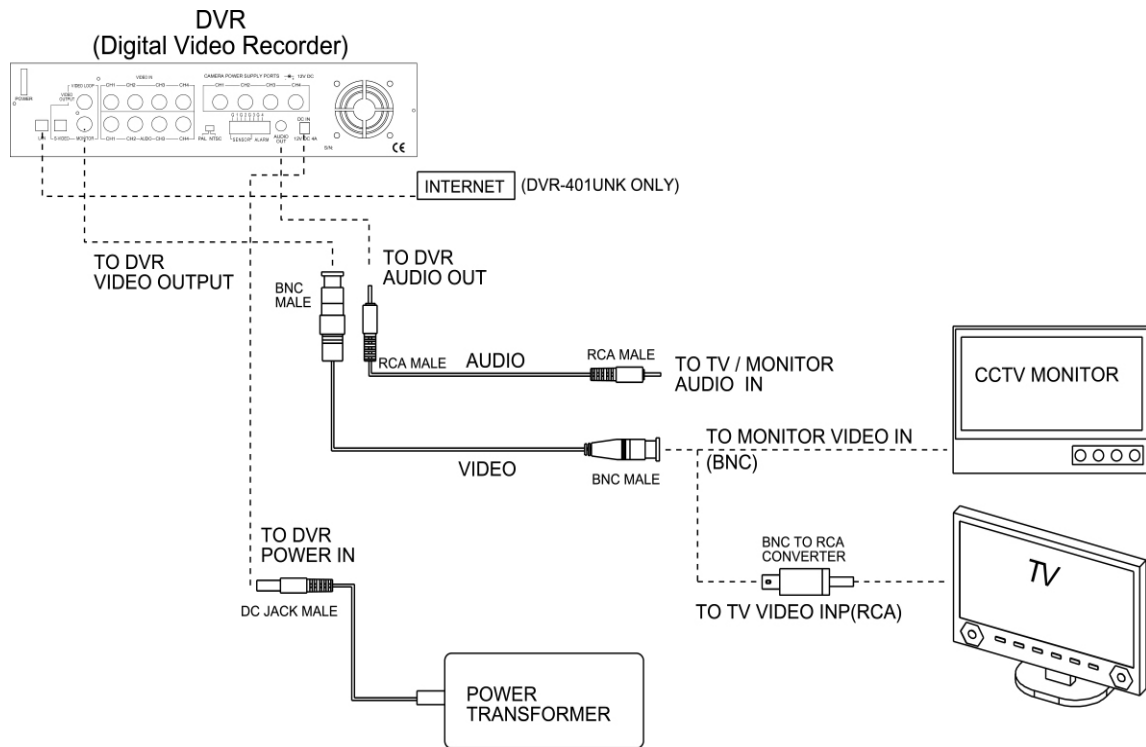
DVR
(Digital Video Recorder)

POWER
VIDEO LOOP
VIDEO OUTPUT
VIDEO IN
CH1 CH2 CH3 CH4
CAMERA POWER SUPPLY PORTS 12V DC
CH1 CH2 CH3 CH4
LAN
S-VIDEO MONITOR
CH1 CH2 AUDIO CH3 CH4
PAL NTSC
SENSOR ALARM
AUDIO OUT
DC IN 12V DC 4A
S/N
CE

INTERNET (DVR-401UNK ONLY)

TO DVR VIDEO OUTPUT

BNC MALE

TO DVR AUDIO OUT

RCA MALE
AUDIO
RCA MALE
TO TV / MONITOR AUDIO IN

CCTV MONITOR

TO MONITOR VIDEO IN (BNC)

VIDEO
BNC MALE

TO DVR POWER IN
DC JACK MALE

BNC TO RCA CONVERTER
TO TV VIDEO INP(RCA)

TV

POWER TRANSFORMER